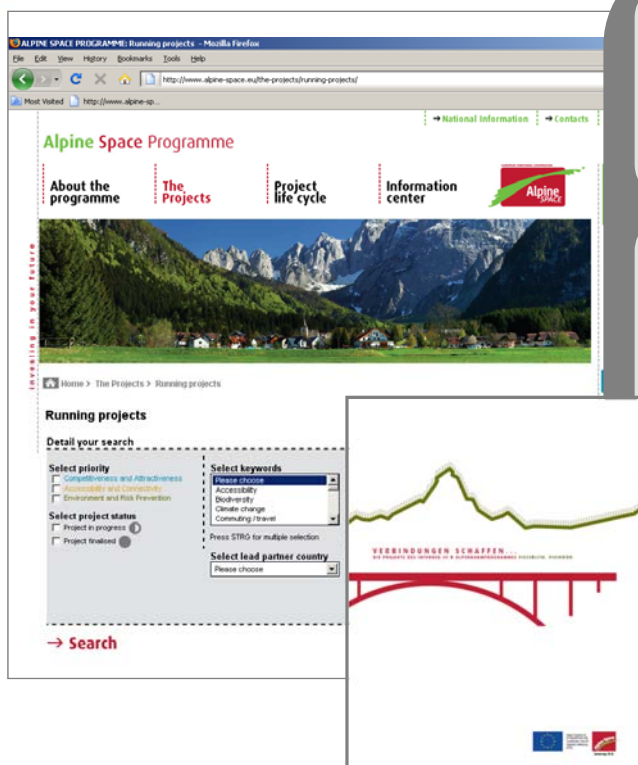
ALPINE SPACE PROGRAMME: Running projects - Mozilla Firefox

File Edit View History Bookmarks Tools Help

http://www.alpine-space.eu/the-projects/running-projects/

Most Visited http://www.alpine-sp...

→ National Information → Contacts

Alpine Space Programme

About the programme

The Projects

Project life cycle

Information center

Alpine SPACE

Investing in your future

Home > The Projects > Running projects

Running projects

Detail your search

Select priority

Competitiveness and Attractiveness

Accessibility and Connectivity

Environment and Risk Prevention

Select project status

Project in progress

Project finalised

Select keywords

Please choose

Accessibility

Biodiversity

Climate change

Commuting / travel

Press STRG for multiple selection

Select lead partner country

Please choose

→ Search

VERBINDUNGEN SCHAFFEN...

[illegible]